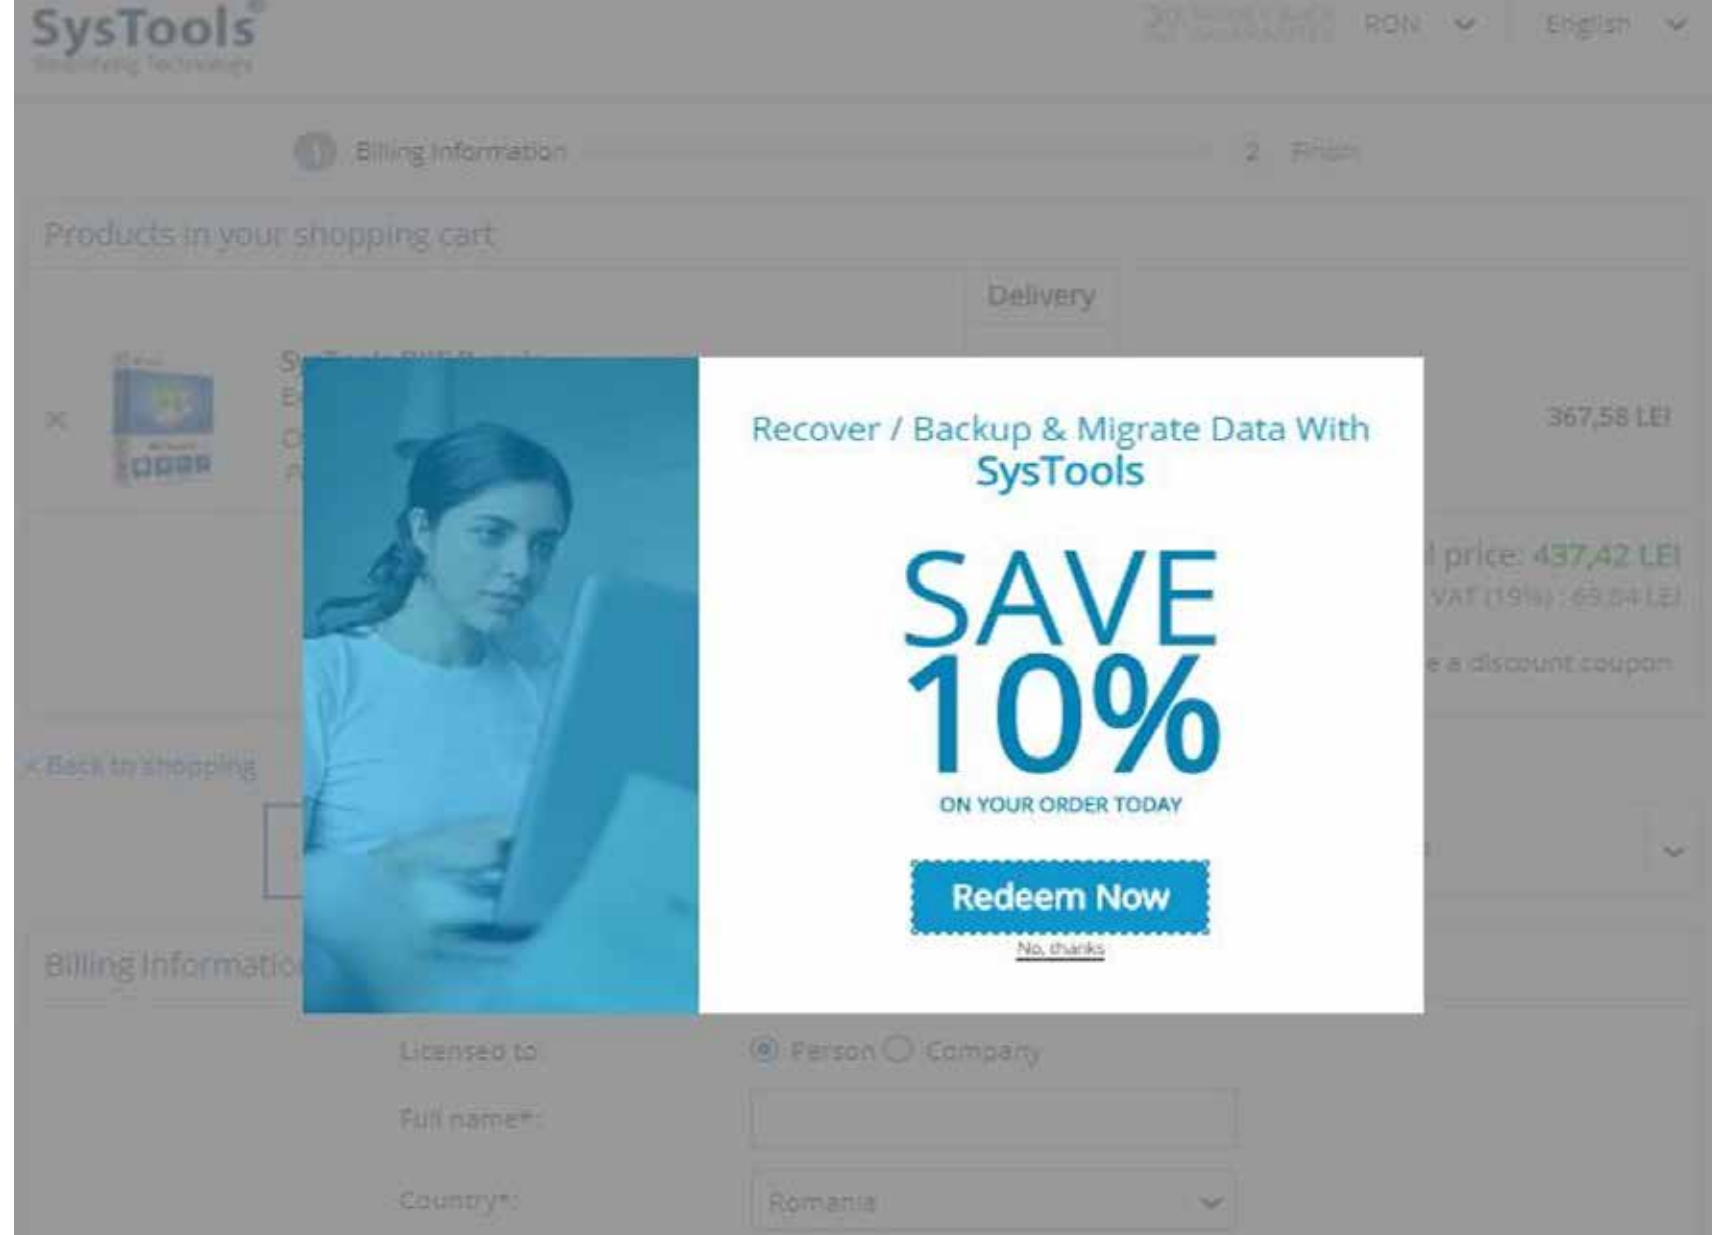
SysTools
Simplifying Technology

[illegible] RON English

1 Billing Information 2 Finish

Products in your shopping cart

Delivery

367,58 LEI

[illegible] price: 437,42 LEI
VAT (19%) : 69,84 LEI

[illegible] a discount coupon

< Back to shopping

Billing Informatio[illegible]

Recover / Backup & Migrate Data With
SysTools

SAVE
10%
ON YOUR ORDER TODAY

Redeem Now
No, thanks

Licensed to: Person Company

Full name*:

Country*: Romania